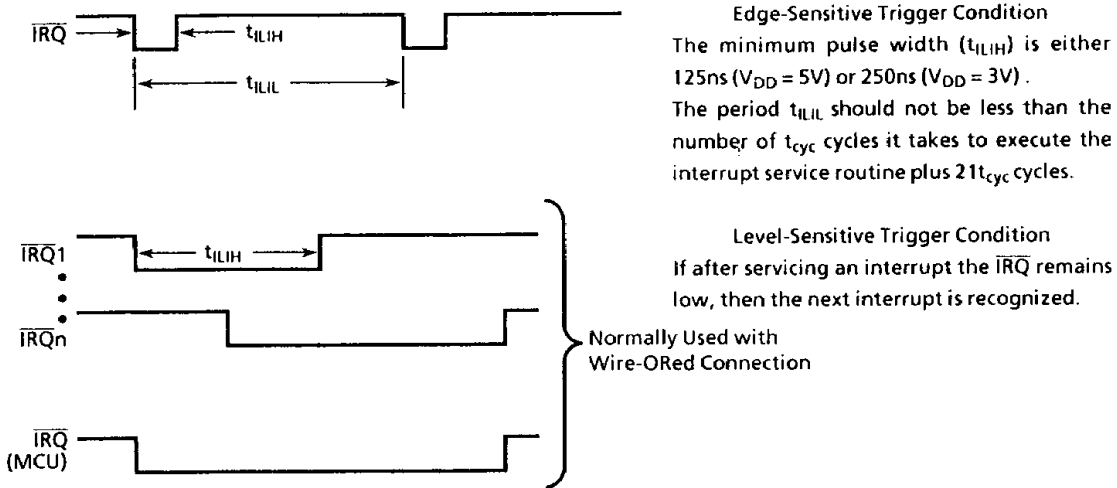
$\overline{IRQ}$

$t_{ILIH}$

$t_{ILIL}$

Edge-Sensitive Trigger Condition

The minimum pulse width ($t_{ILIH}$) is either 125ns ($V_{DD}$ = 5V) or 250ns ($V_{DD}$ = 3V).

The period $t_{ILIL}$ should not be less than the number of $t_{cyc}$ cycles it takes to execute the interrupt service routine plus $21t_{cyc}$ cycles.

$\overline{IRQ}1$

$t_{ILIH}$

$\overline{IRQ}n$

$\overline{IRQ}$ (MCU)

Normally Used with Wire-ORed Connection

Level-Sensitive Trigger Condition

If after servicing an interrupt the $\overline{IRQ}$ remains low, then the next interrupt is recognized.